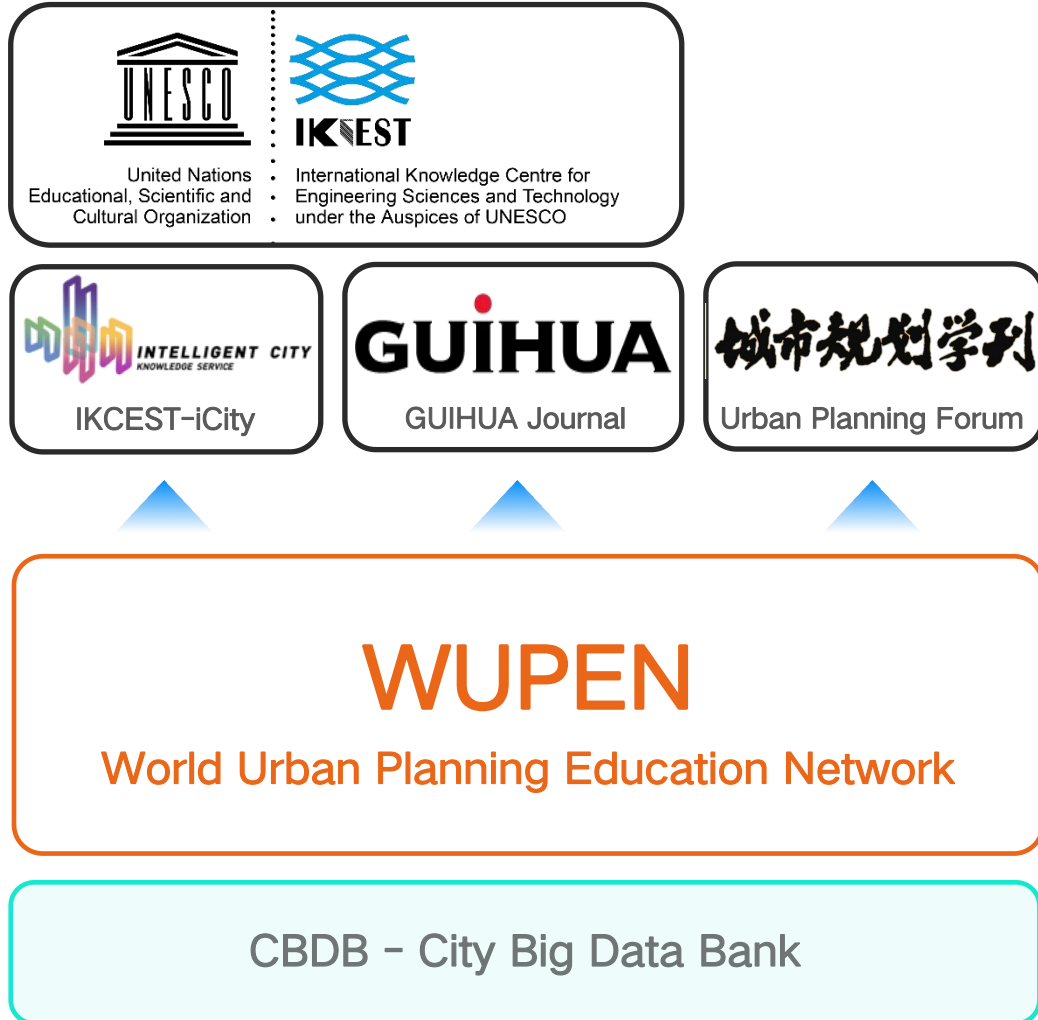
UNESCO

United Nations
Educational, Scientific and
Cultural Organization

IKCEST

International Knowledge Centre for
Engineering Sciences and Technology
under the Auspices of UNESCO

INTELLIGENT CITY
KNOWLEDGE SERVICE

IKCEST-iCity

GUIHUA

GUIHUA Journal

城市规划学刊

Urban Planning Forum

WUPEN

World Urban Planning Education Network

CBDB - City Big Data Bank